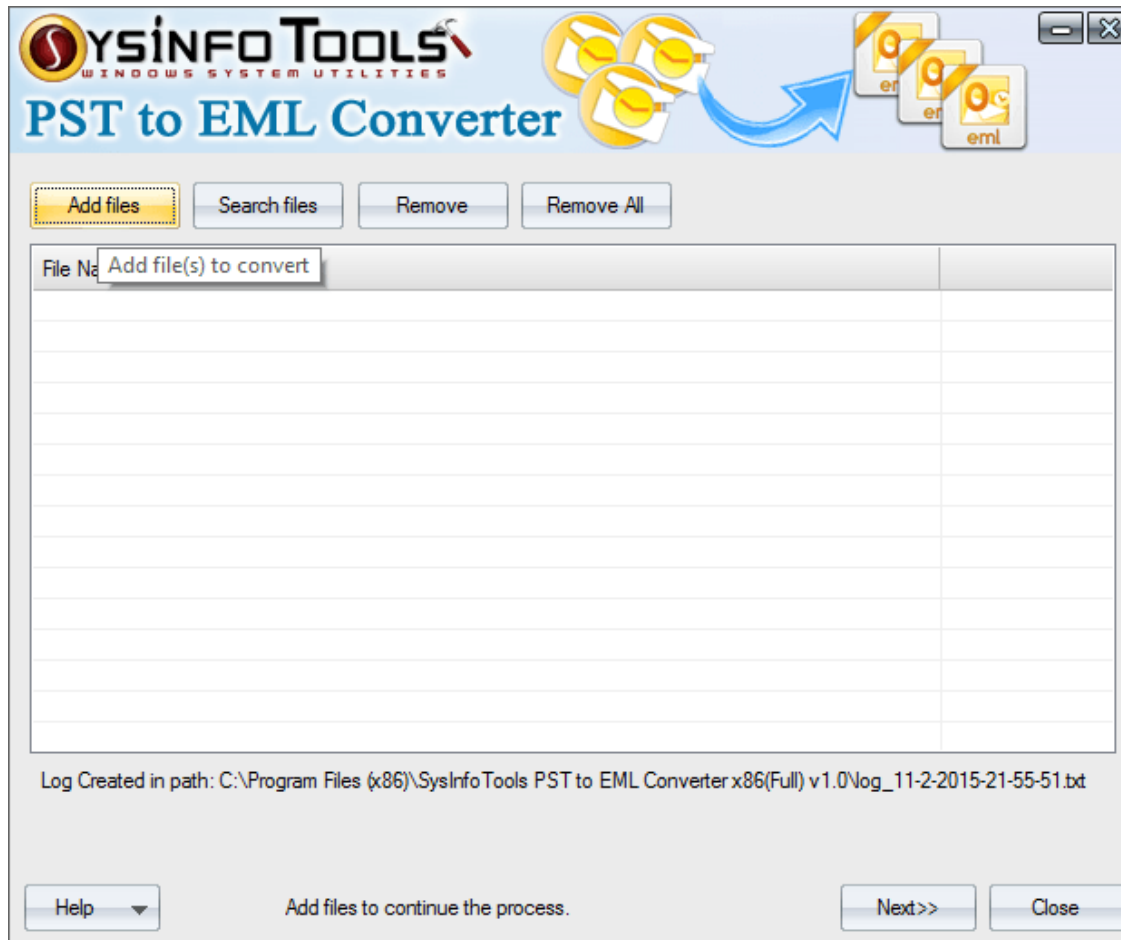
SYSINFO TOOLS
WINDOWS SYSTEM UTILITIES
PST to EML Converter

em
em
eml

Add files
Search files
Remove
Remove All

File Na
Add file(s) to convert

Log Created in path: C:\Program Files (x86)\SysInfoTools PST to EML Converter x86(Full) v1.0\log_11-2-2015-21-55-51.txt

Help
Add files to continue the process.
Next>>
Close